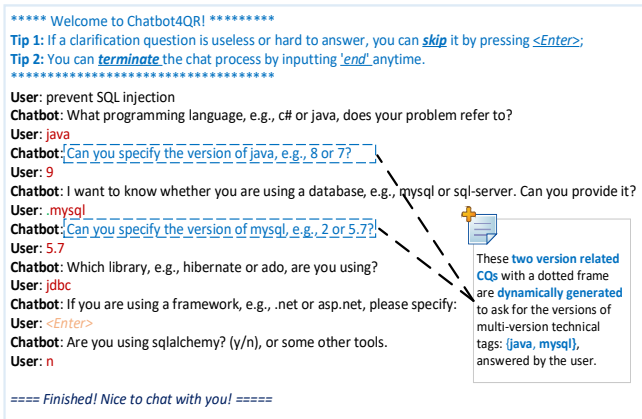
***** Welcome to Chatbot4QR! *********
Tip 1: If a clarification question is useless or hard to answer, you can *skip* it by pressing <Enter>;
Tip 2: You can *terminate* the chat process by inputting 'end' anytime.
**********************************

User: prevent SQL injection
Chatbot: What programming language, e.g., c# or java, does your problem refer to?
User: java
Chatbot: Can you specify the version of java, e.g., 8 or 7?
User: 9
Chatbot: I want to know whether you are using a database, e.g., mysql or sql-server. Can you provide it?
User: .mysql
Chatbot: Can you specify the version of mysql, e.g., 2 or 5.7?
User: 5.7
Chatbot: Which library, e.g., hibernate or ado, are you using?
User: jdbc
Chatbot: If you are using a framework, e.g., .net or asp.net, please specify:
User: <Enter>
Chatbot: Are you using sqlalchemy? (y/n), or some other tools.
User: n

These **two version related CQs** with a dotted frame are **dynamically generated** to ask for the versions of multi-version technical tags: {**java**, **mysql**}, answered by the user.

==== Finished! Nice to chat with you! =====